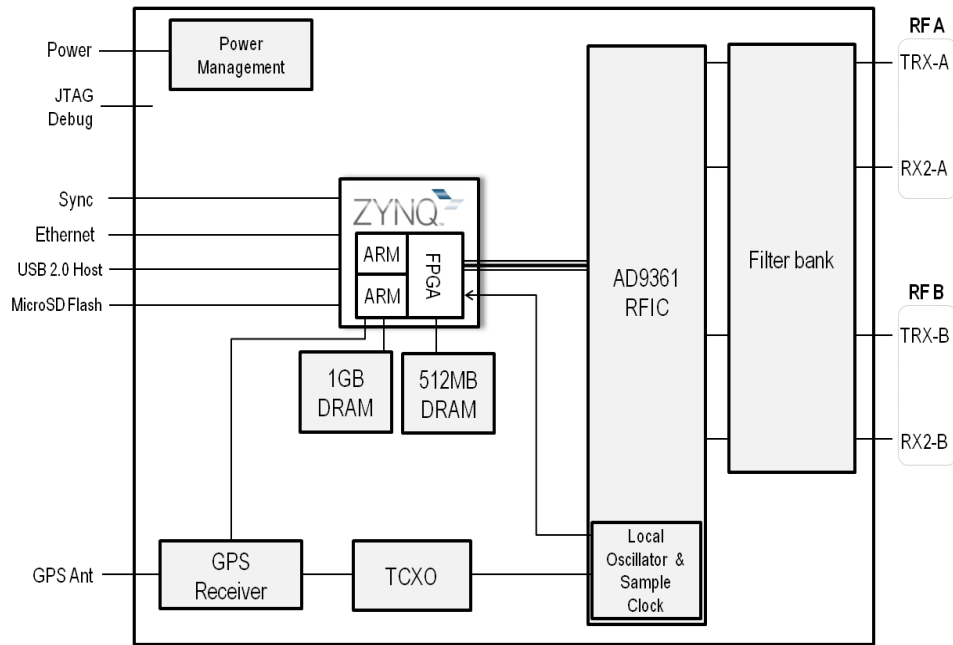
Power
Power Management
JTAG Debug
Sync
Ethernet
USB 2.0 Host
MicroSD Flash
ZYNQ
ARM
ARM
FPGA
1GB DRAM
512MB DRAM
AD9361 RFIC
Filter bank
RF A
TRX-A
RX2-A
RF B
TRX-B
RX2-B
GPS Ant
GPS Receiver
TCXO
Local Oscillator & Sample Clock